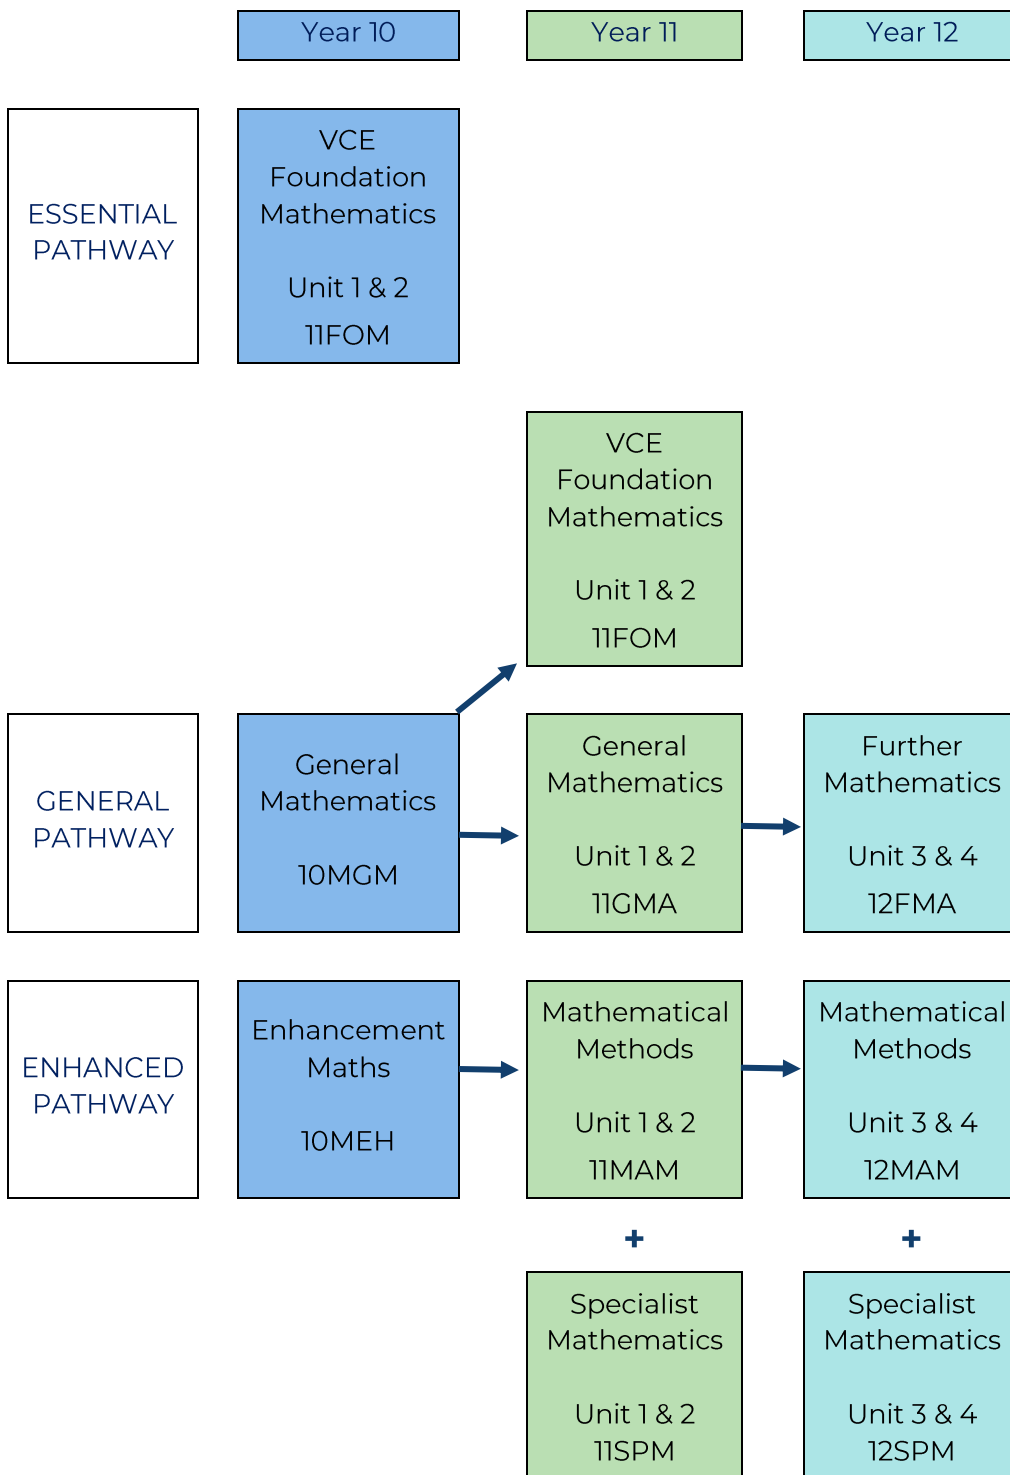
Year 10

Year 11

Year 12

ESSENTIAL PATHWAY

VCE Foundation Mathematics

Unit 1 & 2

11FOM

VCE Foundation Mathematics

Unit 1 & 2

11FOM

GENERAL PATHWAY

General Mathematics

10MGM

General Mathematics

Unit 1 & 2

11GMA

Further Mathematics

Unit 3 & 4

12FMA

ENHANCED PATHWAY

Enhancement Maths

10MEH

Mathematical Methods

Unit 1 & 2

11MAM

Mathematical Methods

Unit 3 & 4

12MAM

+

+

Specialist Mathematics

Unit 1 & 2

11SPM

Specialist Mathematics

Unit 3 & 4

12SPM